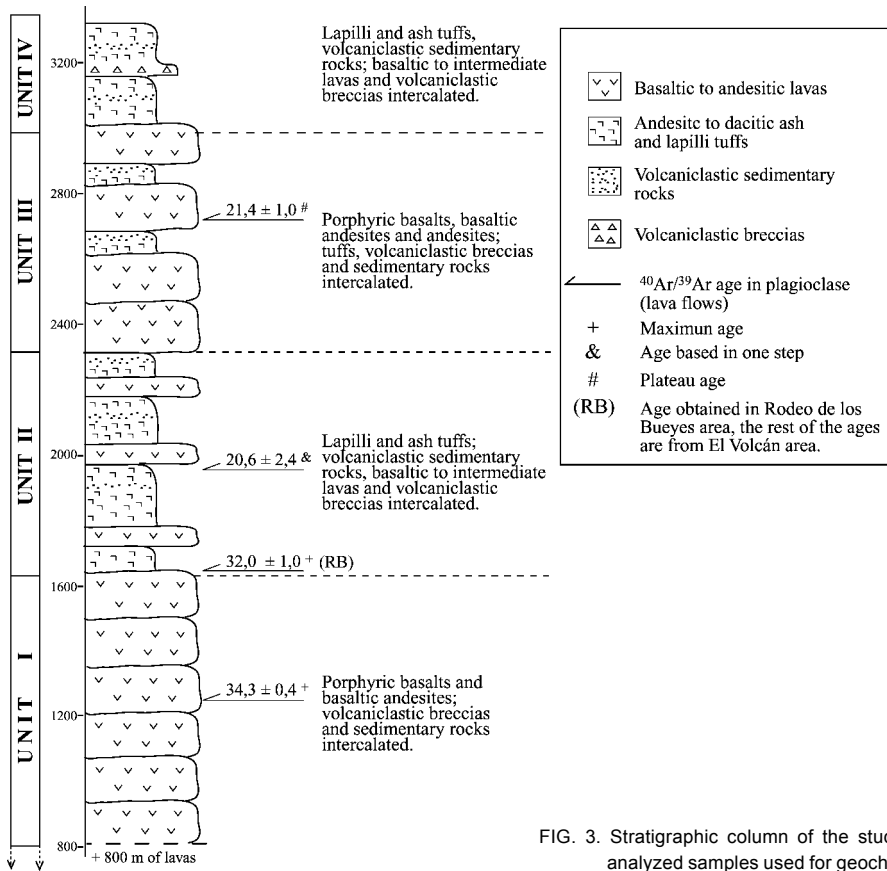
UNIT IV

3200

Lapilli and ash tuffs, volcaniclastic sedimentary rocks; basaltic to intermediate lavas and volcaniclastic breccias intercalated.

UNIT III

2800

$21,4 \pm 1,0$ #

Porphyric basalts, basaltic andesites and andesites; tuffs, volcaniclastic breccias and sedimentary rocks intercalated.

2400

UNIT II

2000

$20,6 \pm 2,4$ &

Lapilli and ash tuffs; volcaniclastic sedimentary rocks, basaltic to intermediate lavas and volcaniclastic breccias intercalated.

$32,0 \pm 1,0$ + (RB)

UNIT I

1600

1200

$34,3 \pm 0,4$ +

Porphyric basalts and basaltic andesites; volcaniclastic breccias and sedimentary rocks intercalated.

800

+ 800 m of lavas

Basaltic to andesitic lavas

Andesitc to dacitic ash and lapilli tuffs

Volcaniclastic sedimentary rocks

Volcaniclastic breccias

$^{40}Ar/^{39}Ar$ age in plagioclase (lava flows)

+ Maximun age

& Age based in one step

# Plateau age

(RB) Age obtained in Rodeo de los Bueyes area, the rest of the ages are from El Volcán area.

FIG. 3. Stratigraphic column of the stu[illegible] analyzed samples used for geoch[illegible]